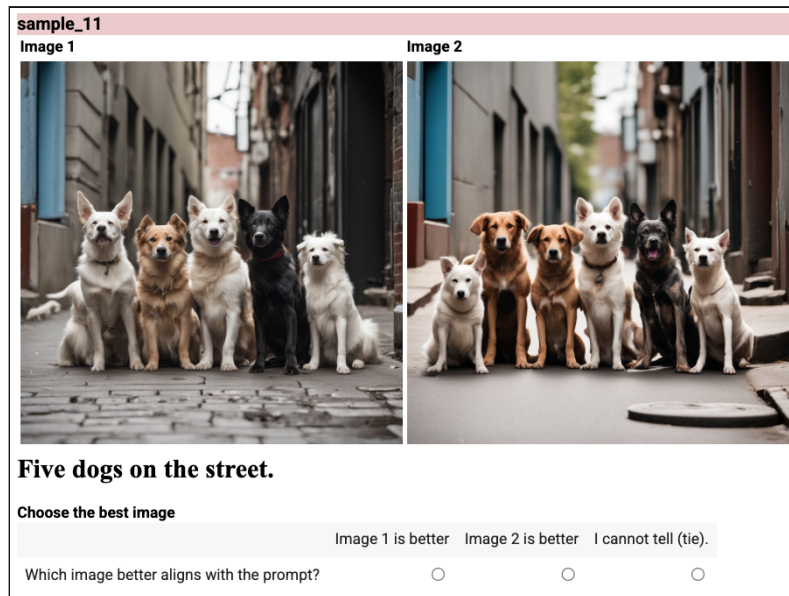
sample_11

Image 1

Image 2

Five dogs on the street.

Choose the best image

| | Image 1 is better | Image 2 is better | I cannot tell (tie). |
|---|---|---|---|
| Which image better aligns with the prompt? | ○ | ○ | ○ |